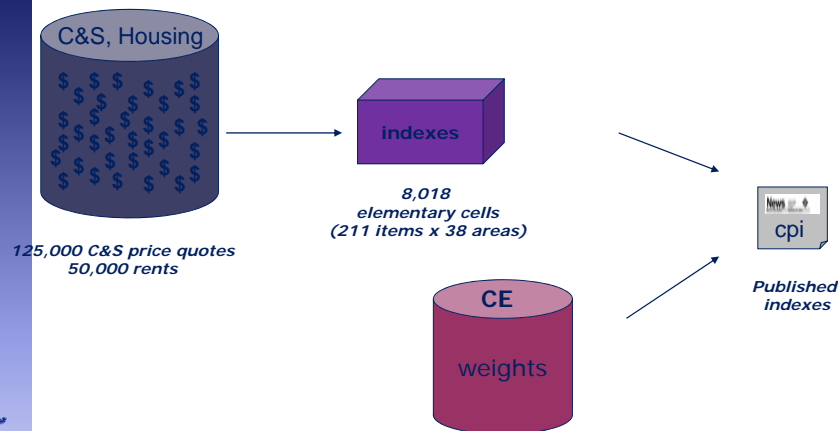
C&S, Housing

$ $ $ $ $ $ $ $ $ $ $ $ $ $ $ $ $ $ $ $ $ $ $ $ $ $ $ $ $ $ $ $ $ $ $ $ $ $ $ $ $ $ $ $ $ $

125,000 C&S price quotes
50,000 rents

indexes

8,018
elementary cells
(211 items x 38 areas)

CE

weights

News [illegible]

cpi

Published
indexes